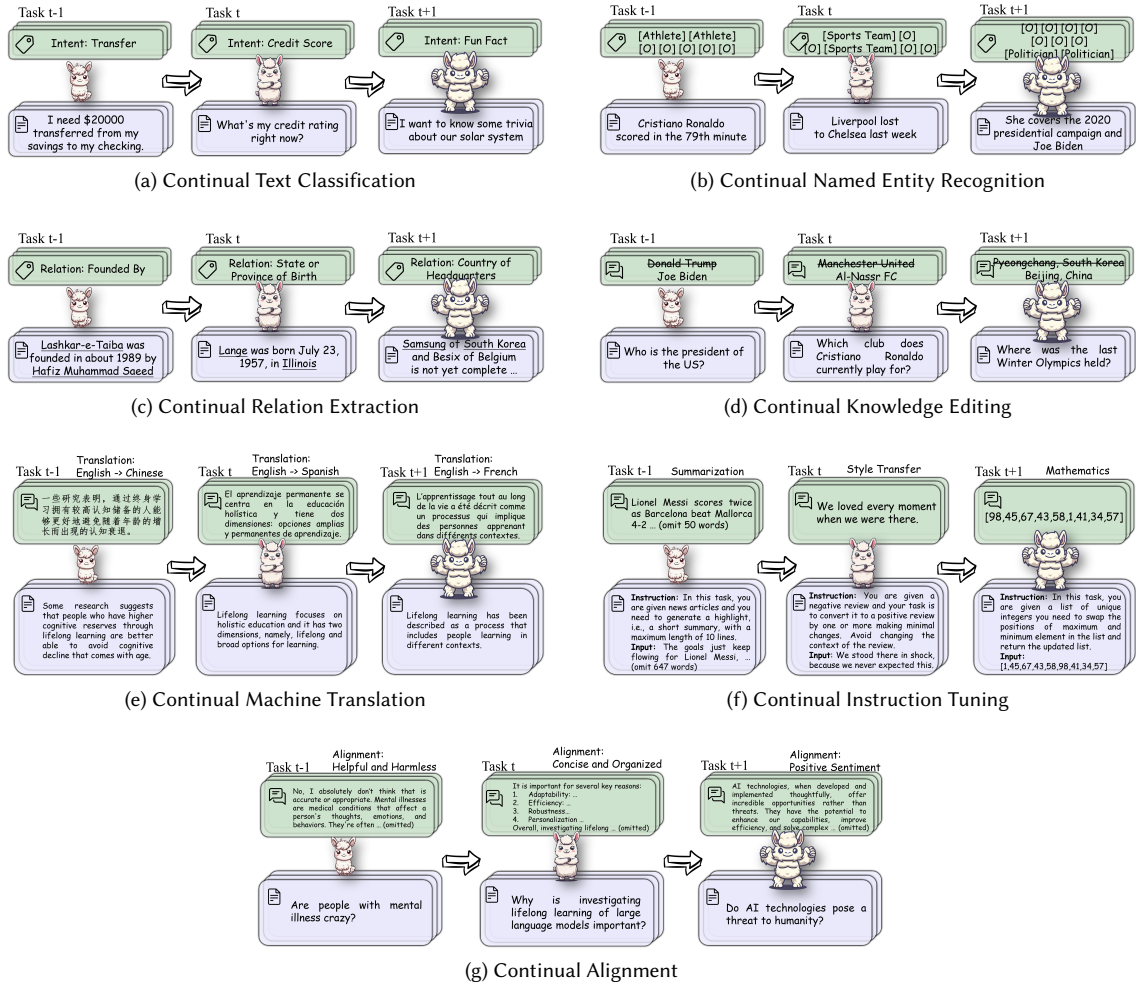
Task t-1
Intent: Transfer
I need $20000 transferred from my savings to my checking.

Task t
Intent: Credit Score
What's my credit rating right now?

Task t+1
Intent: Fun Fact
I want to know some trivia about our solar system

(a) Continual Text Classification

Task t-1
[Athlete] [Athlete] [O] [O] [O] [O] [O] [O]
Cristiano Ronaldo scored in the 79th minute

Task t
[Sports Team] [O] [O] [Sports Team] [O] [O]
Liverpool lost to Chelsea last week

Task t+1
[O] [O] [O] [O] [O] [O] [O] [Politician] [Politician]
She covers the 2020 presidential campaign and Joe Biden

(b) Continual Named Entity Recognition

Task t-1
Relation: Founded By
Lashkar-e-Taiba was founded in about 1989 by Hafiz Muhammad Saeed

Task t
Relation: State or Province of Birth
Lange was born July 23, 1957, in Illinois

Task t+1
Relation: Country of Headquarters
Samsung of South Korea and Besix of Belgium is not yet complete ...

(c) Continual Relation Extraction

Task t-1
Donald Trump
Joe Biden
Who is the president of the US?

Task t
Manchester United
Al-Nassr FC
Which club does Cristiano Ronaldo currently play for?

Task t+1
Pyeongchang, South Korea
Beijing, China
Where was the last Winter Olympics held?

(d) Continual Knowledge Editing

Task t-1
Translation: English -> Chinese
一些研究表明，通过终身学习拥有较高认知储备的人能够更好地避免随着年龄的增长而出现的认知衰退。
Some research suggests that people who have higher cognitive reserves through lifelong learning are better able to avoid cognitive decline that comes with age.

Task t
Translation: English -> Spanish
El aprendizaje permanente se centra en la educación holística y tiene dos dimensiones: opciones amplias y permanentes de aprendizaje.
Lifelong learning focuses on holistic education and it has two dimensions, namely, lifelong and broad options for learning.

Task t+1
Translation: English -> French
L'apprentissage tout au long de la vie a été décrit comme un processus qui implique des personnes apprenant dans différents contextes.
Lifelong learning has been described as a process that includes people learning in different contexts.

(e) Continual Machine Translation

Task t-1
Summarization
Lionel Messi scores twice as Barcelona beat Mallorca 4-2 ... (omit 50 words)
Instruction: In this task, you are given news articles and you need to generate a highlight, i.e., a short summary, with a maximum length of 10 lines.
Input: The goals just keep flowing for Lionel Messi, ... (omit 647 words)

Task t
Style Transfer
We loved every moment when we were there.
Instruction: You are given a negative review and your task is to convert it to a positive review by one or more making minimal changes. Avoid changing the context of the review.
Input: We stood there in shock, because we never expected this.

Task t+1
Mathematics
[98,45,67,43,58,1,41,34,57]
Instruction: In this task, you are given a list of unique integers you need to swap the positions of maximum and minimum element in the list and return the updated list.
Input:
[1,45,67,43,58,98,41,34,57]

(f) Continual Instruction Tuning

Task t-1
Alignment:
Helpful and Harmless
No, I absolutely don't think that is accurate or appropriate. Mental illnesses are medical conditions that affect a person's thoughts, emotions, and behaviors. They're often ... (omitted)
Are people with mental illness crazy?

Task t
Alignment:
Concise and Organized
It is important for several key reasons:
1. Adaptability: ...
2. Efficiency: ...
3. Robustness...
4. Personalization ...
Overall, investigating lifelong ... (omitted)
Why is investigating lifelong learning of large language models important?

Task t+1
Alignment:
Positive Sentiment
AI technologies, when developed and implemented thoughtfully, offer incredible opportunities rather than threats. They have the potential to enhance our capabilities, improve efficiency, and solve complex ... (omitted)
Do AI technologies pose a threat to humanity?

(g) Continual Alignment